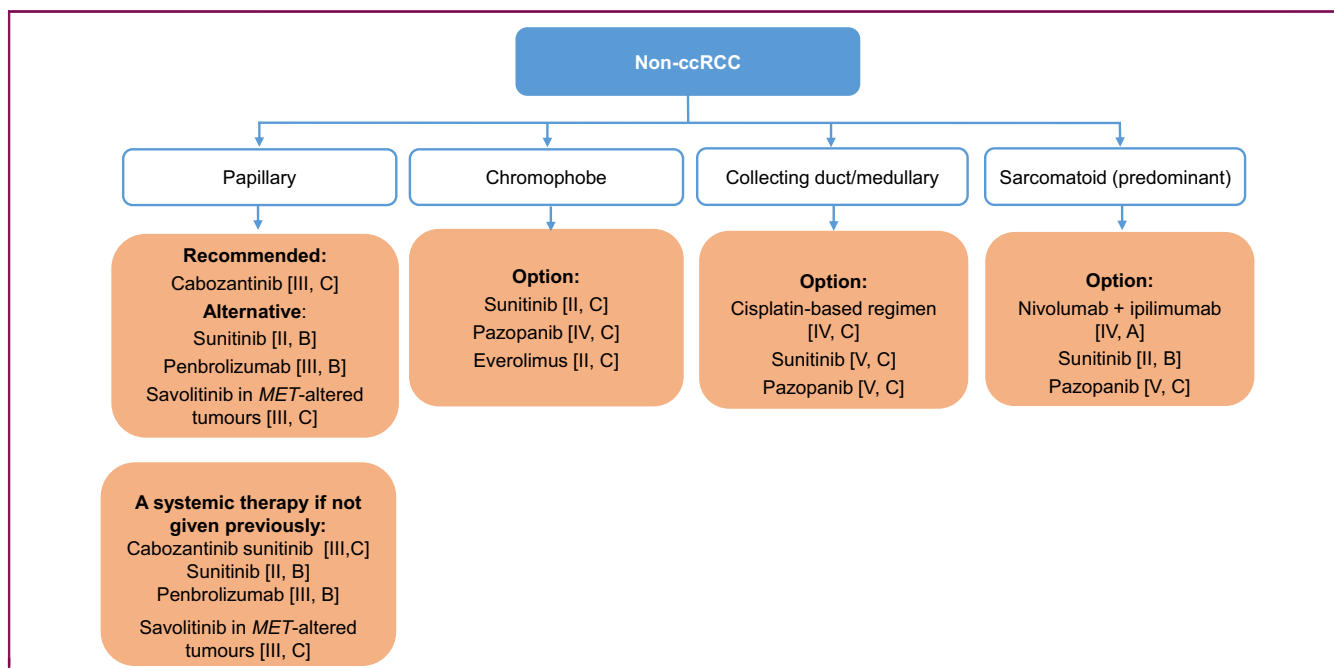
Non-ccRCC

Papillary

Recommended:
Cabozantinib [III, C]
Alternative:
Sunitinib [II, B]
Penbrolizumab [III, B]
Savolitinib in MET-altered tumours [III, C]

A systemic therapy if not given previously:
Cabozantinib sunitinib [III,C]
Sunitinib [II, B]
Penbrolizumab [III, B]
Savolitinib in MET-altered tumours [III, C]

Chromophobe

Option:
Sunitinib [II, C]
Pazopanib [IV, C]
Everolimus [II, C]

Collecting duct/medullary

Option:
Cisplatin-based regimen [IV, C]
Sunitinib [V, C]
Pazopanib [V, C]

Sarcomatoid (predominant)

Option:
Nivolumab + ipilimumab [IV, A]
Sunitinib [II, B]
Pazopanib [V, C]